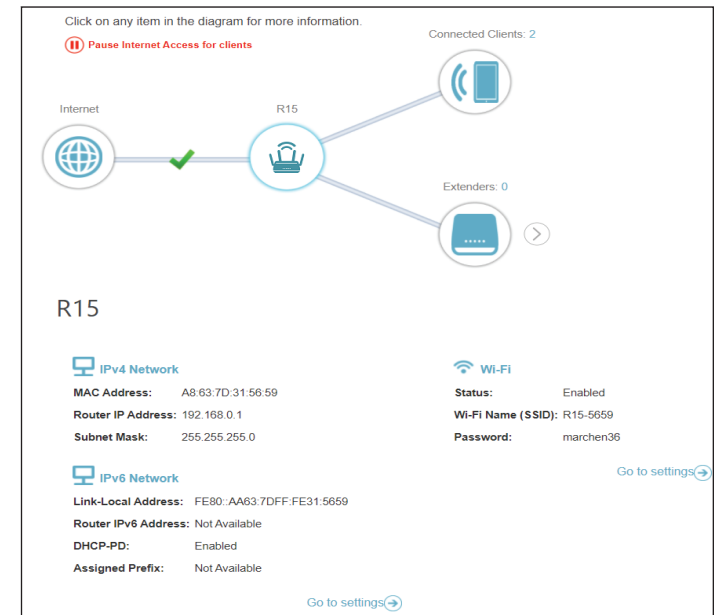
Click on any item in the diagram for more information.

Pause Internet Access for clients

Connected Clients: 2

Internet

R15

Extenders: 0

R15

IPv4 Network

MAC Address: A8:63:7D:31:56:59

Router IP Address: 192.168.0.1

Subnet Mask: 255.255.255.0

IPv6 Network

Link-Local Address: FE80::AA63:7DFF:FE31:5659

Router IPv6 Address: Not Available

DHCP-PD: Enabled

Assigned Prefix: Not Available

Go to settings

Wi-Fi

Status: Enabled

Wi-Fi Name (SSID): R15-5659

Password: marchen36

Go to settings